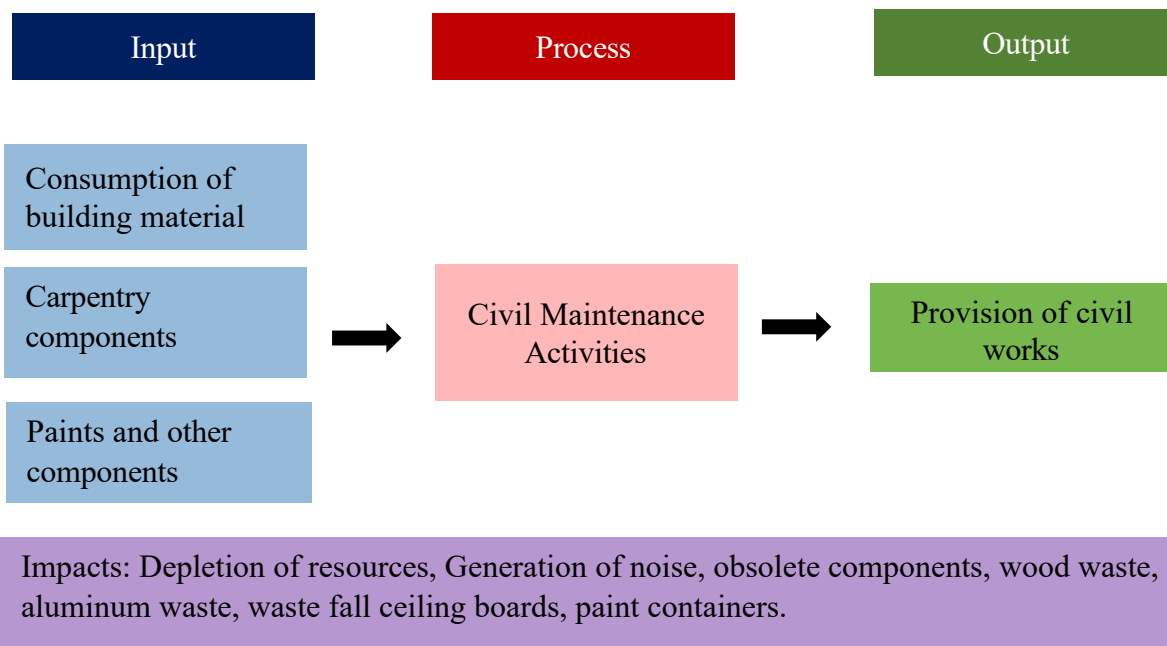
Input

Process

Output

Consumption of building material

Carpentry components

Paints and other components

Civil Maintenance Activities

Provision of civil works

Impacts: Depletion of resources, Generation of noise, obsolete components, wood waste, aluminum waste, waste fall ceiling boards, paint containers.